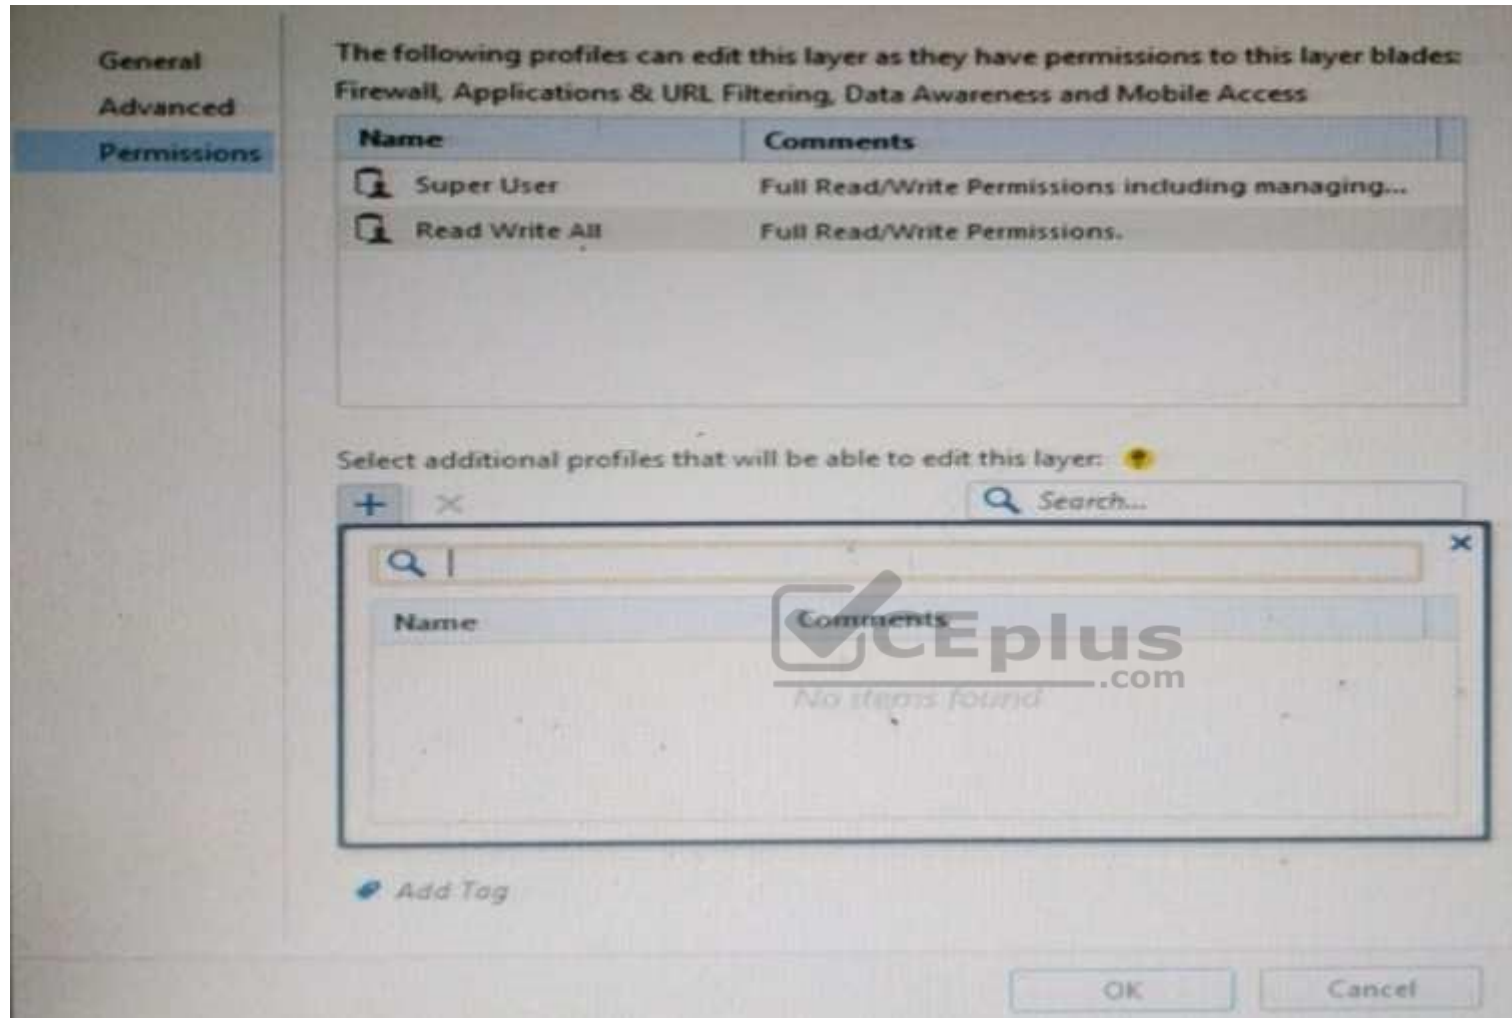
General
Advanced
Permissions

The following profiles can edit this layer as they have permissions to this layer blades: Firewall, Applications & URL Filtering, Data Awareness and Mobile Access

| Name | Comments |
|---|---|
| Super User | Full Read/Write Permissions including managing... |
| Read Write All | Full Read/Write Permissions. |

Select additional profiles that will be able to edit this layer:

Search...

| Name | Comments |
|---|---|

No items found

CEplus.com

Add Tag

OK
Cancel